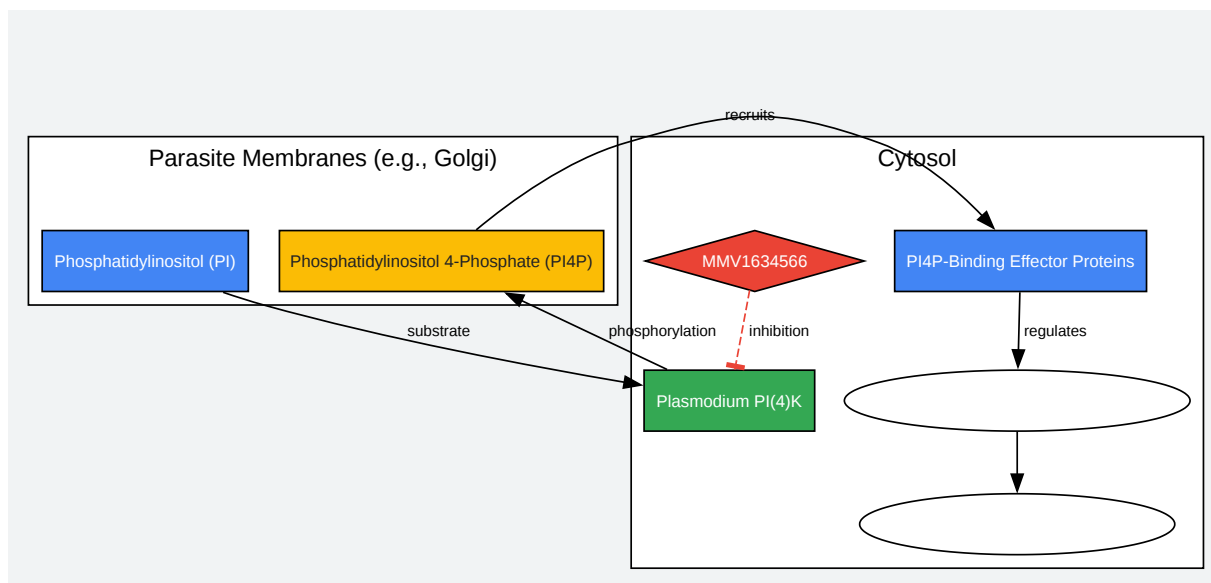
recruits

Parasite Membranes (e.g., Golgi)

Phosphatidylinositol (PI)

Phosphatidylinositol 4-Phosphate (PI4P)

Cytosol

MMV1634566

PI4P-Binding Effector Proteins

substrate

phosphorylation

inhibition

regulates

Plasmodium PI(4)K